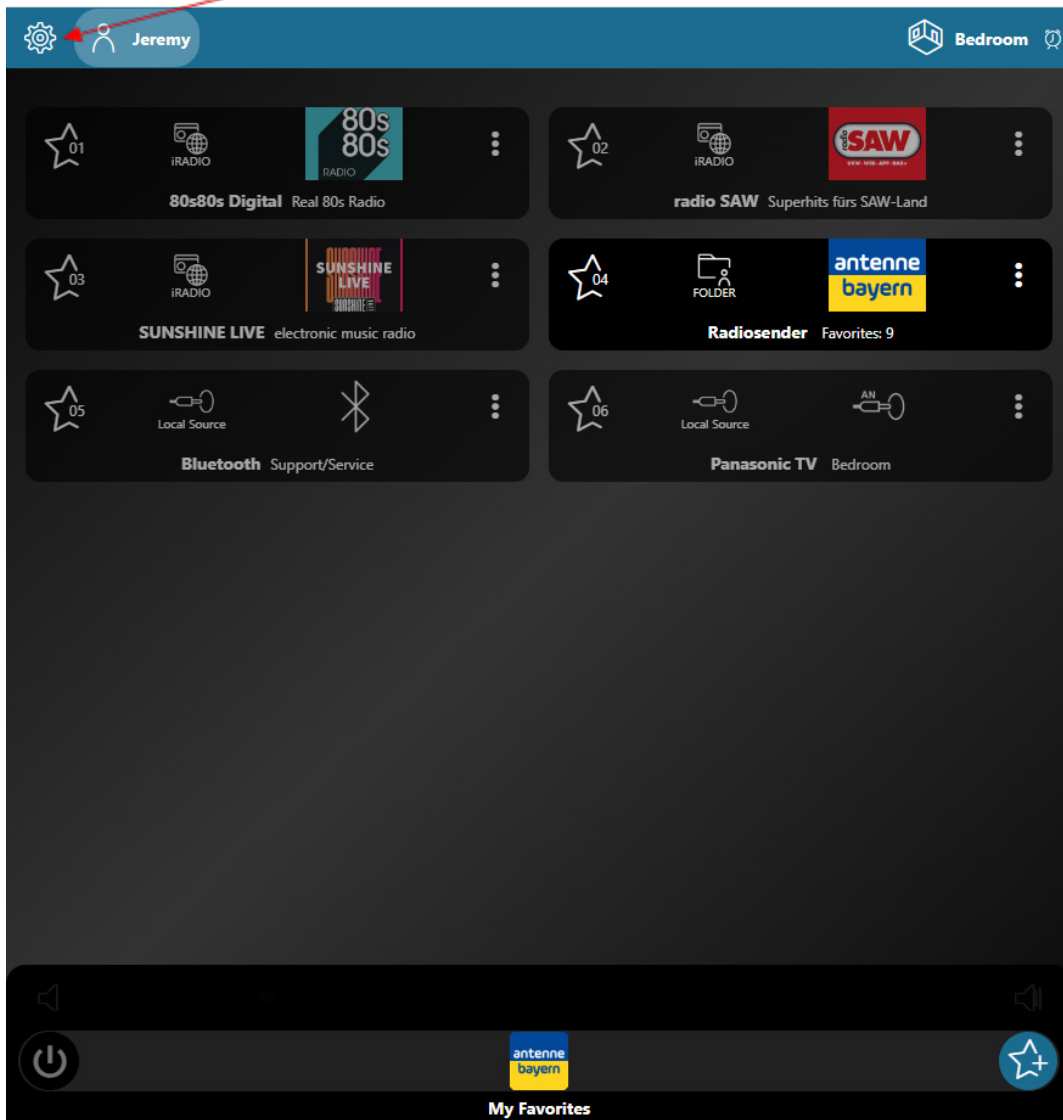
Jeremy

Bedroom

01
iRADIO
80s 80s RADIO
80s80s Digital Real 80s Radio

02
iRADIO
radio SAW
radio SAW Superhits fürs SAW-Land

03
iRADIO
SUNSHINE LIVE
SUNSHINE LIVE electronic music radio

04
FOLDER
antenne bayern
Radiosender Favorites: 9

05
Local Source
Bluetooth Support/Service

06
Local Source
AN
Panasonic TV Bedroom

antenne bayern
My Favorites